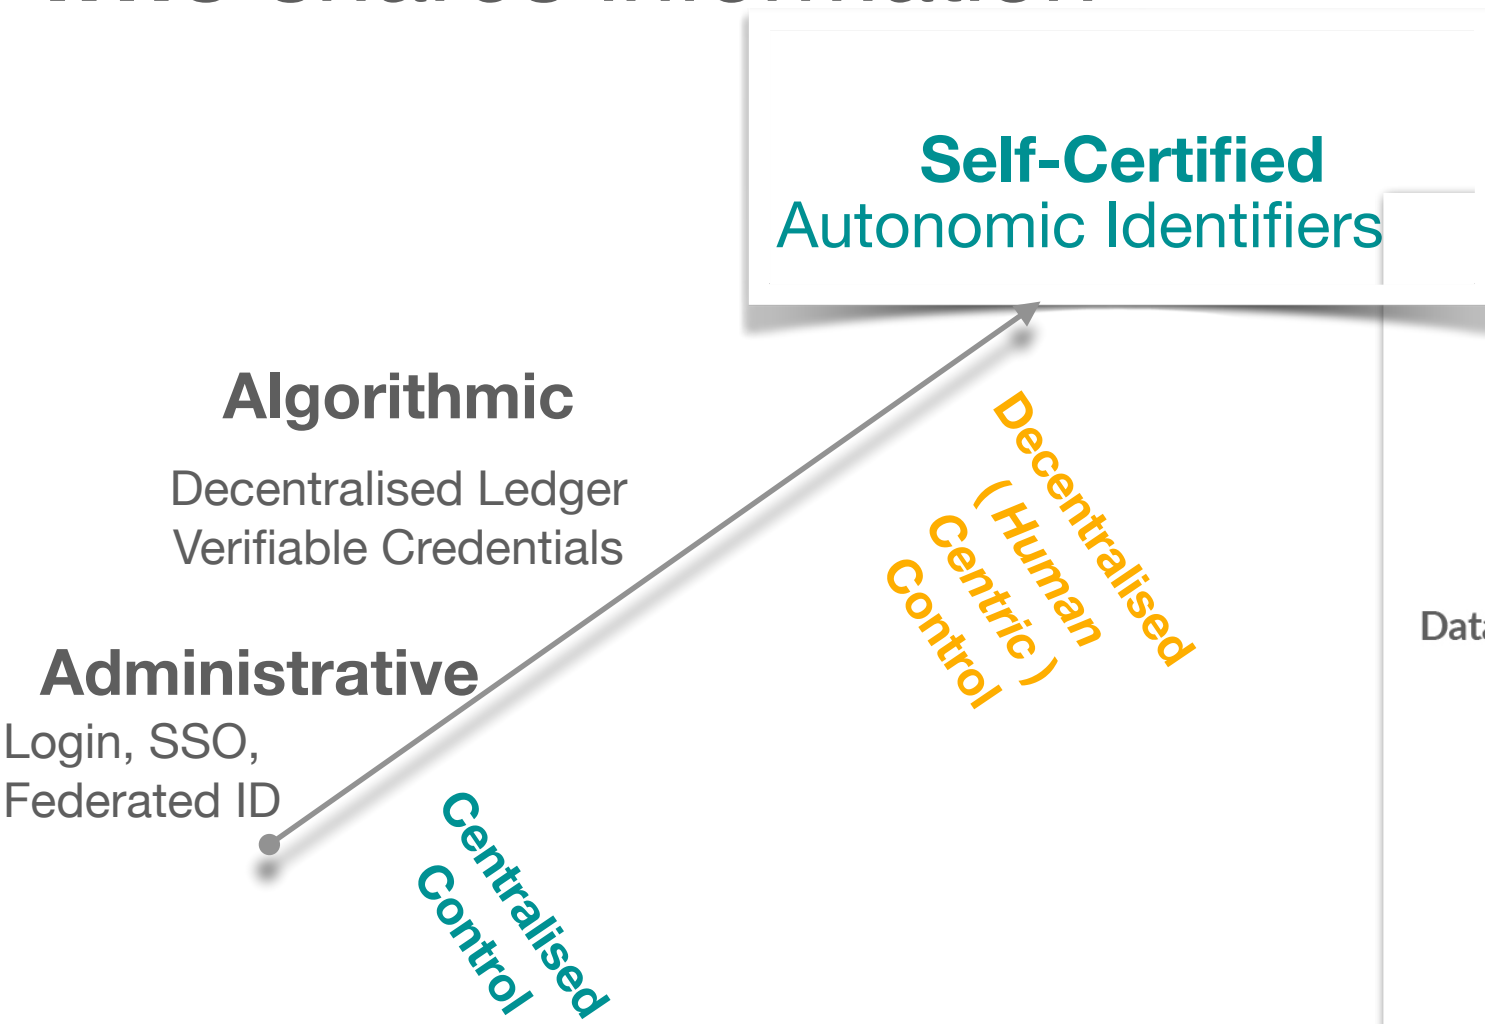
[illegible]

Self-Certified
Autonomic Identifiers

Algorithmic

Decentralised Ledger
Verifiable Credentials

Decentralised
( Human
Centric )
Control

Administrative
Login, SSO,
Federated ID

Centralised
Control

Dat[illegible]